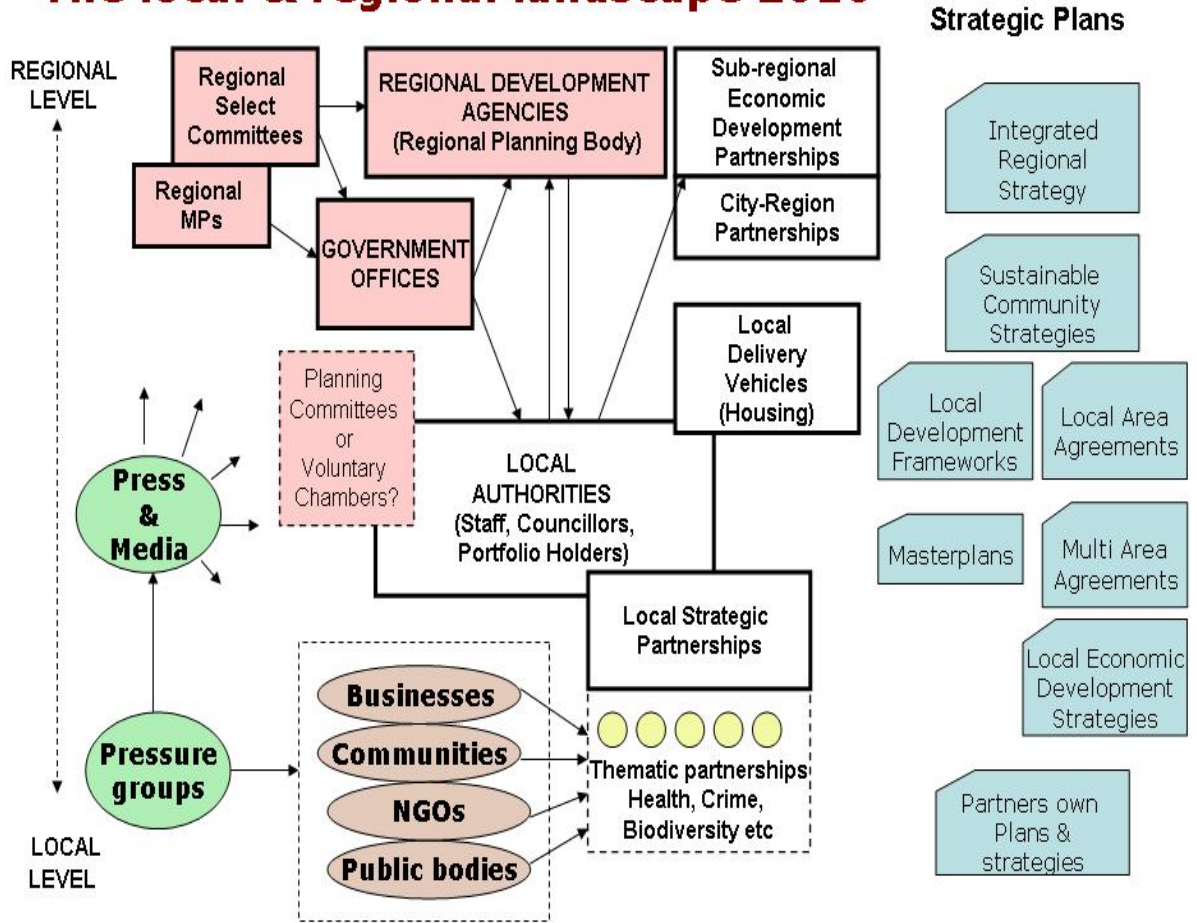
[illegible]

Strategic Plans

REGIONAL LEVEL

Regional Select Committees

Regional MPs

REGIONAL DEVELOPMENT AGENCIES (Regional Planning Body)

GOVERNMENT OFFICES

Sub-regional Economic Development Partnerships

City-Region Partnerships

Local Delivery Vehicles (Housing)

Planning Committees or Voluntary Chambers?

LOCAL AUTHORITIES (Staff, Councillors, Portfolio Holders)

Press & Media

Local Strategic Partnerships

Businesses

Communities

NGOs

Public bodies

Pressure groups

Thematic partnerships Health, Crime, Biodiversity etc

LOCAL LEVEL

Integrated Regional Strategy

Sustainable Community Strategies

Local Development Frameworks

Local Area Agreements

Masterplans

Multi Area Agreements

Local Economic Development Strategies

Partners own Plans & strategies